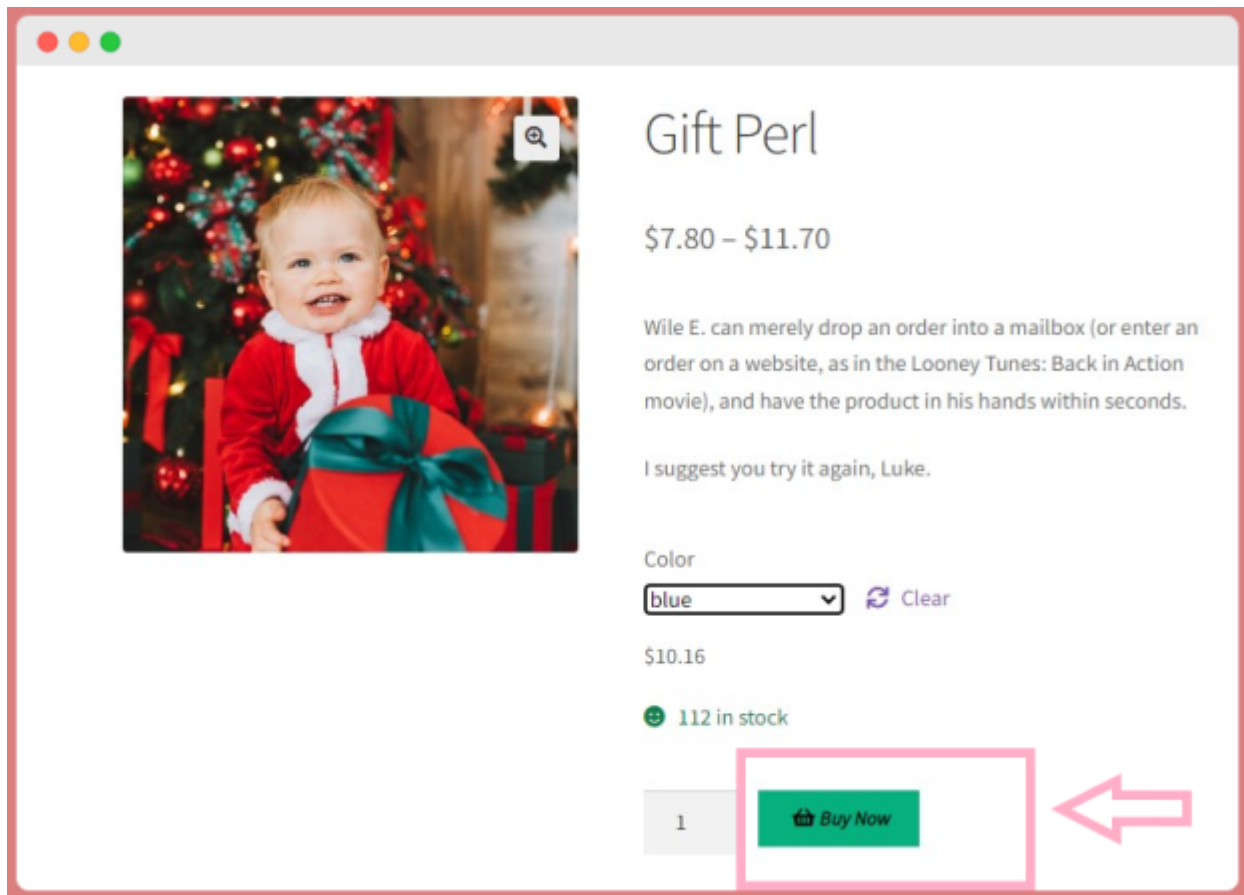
Gift Perl

$7.80 – $11.70

Wile E. can merely drop an order into a mailbox (or enter an order on a website, as in the Looney Tunes: Back in Action movie), and have the product in his hands within seconds.

I suggest you try it again, Luke.

Color

blue

Clear

$10.16

112 in stock

1

Buy Now